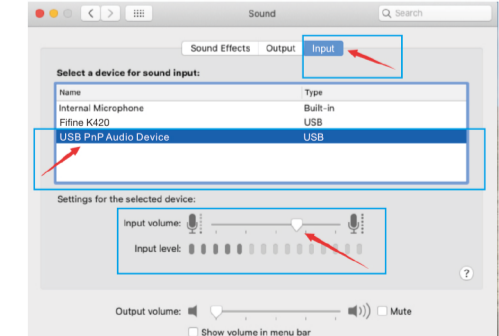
Sound

Search

Sound Effects Output Input

Select a device for sound input:

| Name | Type |
|---|---|
| Internal Microphone | Built-in |
| Fifine K420 | USB |
| USB PnP Audio Device | USB |

Settings for the selected device:

Input volume:

Input level:

?

Output volume:

Mute

Show volume in menu bar